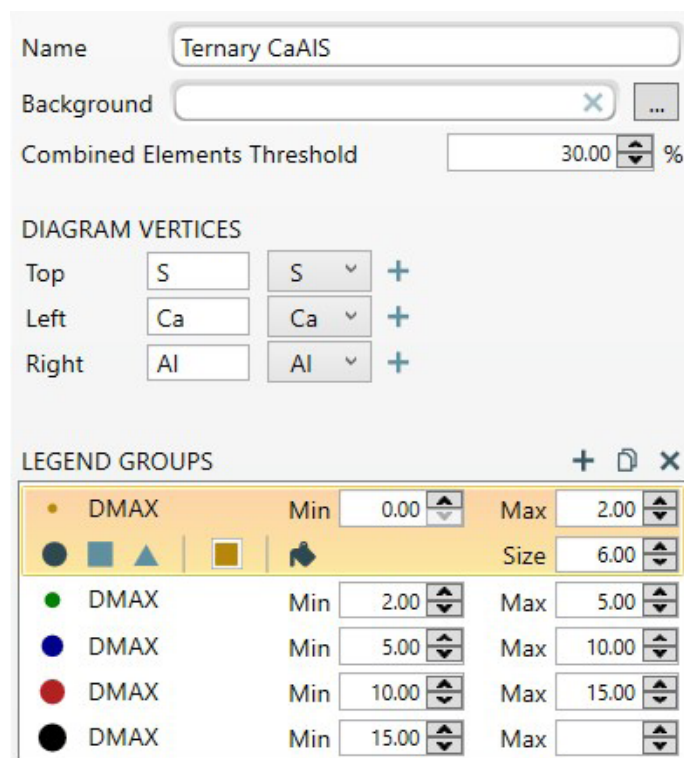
Name Ternary CaAlS

Background ...

Combined Elements Threshold 30.00 %

DIAGRAM VERTICES

| | | |
|---|---|---|
| Top | S | S |
| Left | Ca | Ca |
| Right | Al | Al |

LEGEND GROUPS

| | | | | |
|---|---|---|---|---|
| DMAX | Min | 0.00 | Max | 2.00 |
| | | | Size | 6.00 |
| DMAX | Min | 2.00 | Max | 5.00 |
| DMAX | Min | 5.00 | Max | 10.00 |
| DMAX | Min | 10.00 | Max | 15.00 |
| DMAX | Min | 15.00 | Max | |